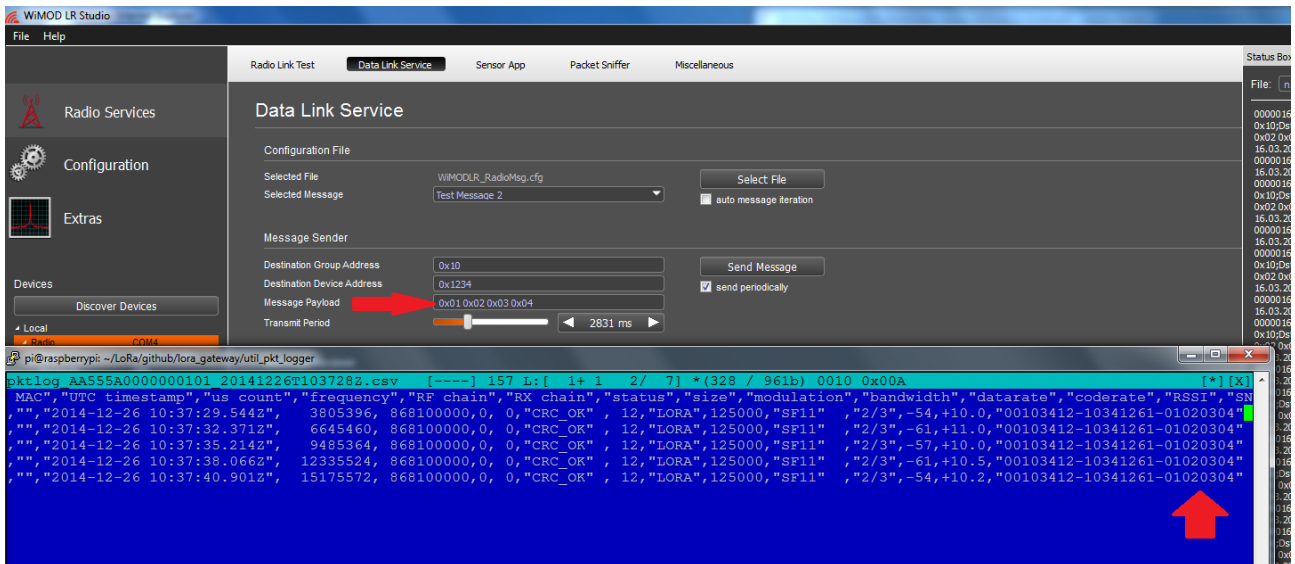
WiMOD LR Studio

File Help

Radio Link Test | Data Link Service | Sensor App | Packet Sniffer | Miscellaneous

Status Box

File: n

Radio Services

Configuration

Extras

Devices

Discover Devices

Local

Radio COM4

Data Link Service

Configuration File

Selected File WiMODLR_RadioMsg.cfg

Selected Message Test Message 2

Select File

auto message iteration

Message Sender

Destination Group Address 0x10

Destination Device Address 0x1234

Message Payload 0x01 0x02 0x03 0x04

Transmit Period 2831 ms

Send Message

send periodically

pi@raspberrypi: ~/LoRa/github/lora_gateway/util_pkt_logger

pktlog_AA555A0000000101_20141226T103728Z.csv [----] 157 L:[ 1+ 1 2/ 7] *(328 / 961b) 0010 0x00A [*][X]
MAC","UTC timestamp","us count","frequency","RF chain","RX chain","status","size","modulation","bandwidth","datarate","coderate","RSSI","SN
,"","2014-12-26 10:37:29.544Z", 3805396, 868100000,0, 0,"CRC_OK" , 12,"LORA",125000,"SF11" ,"2/3",-54,+10.0,"00103412-10341261-01020304"
,"","2014-12-26 10:37:32.371Z", 6645460, 868100000,0, 0,"CRC_OK" , 12,"LORA",125000,"SF11" ,"2/3",-61,+11.0,"00103412-10341261-01020304"
,"","2014-12-26 10:37:35.214Z", 9485364, 868100000,0, 0,"CRC_OK" , 12,"LORA",125000,"SF11" ,"2/3",-57,+10.0,"00103412-10341261-01020304"
,"","2014-12-26 10:37:38.066Z", 12335524, 868100000,0, 0,"CRC_OK" , 12,"LORA",125000,"SF11" ,"2/3",-61,+10.5,"00103412-10341261-01020304"
,"","2014-12-26 10:37:40.901Z", 15175572, 868100000,0, 0,"CRC_OK" , 12,"LORA",125000,"SF11" ,"2/3",-54,+10.2,"00103412-10341261-01020304"